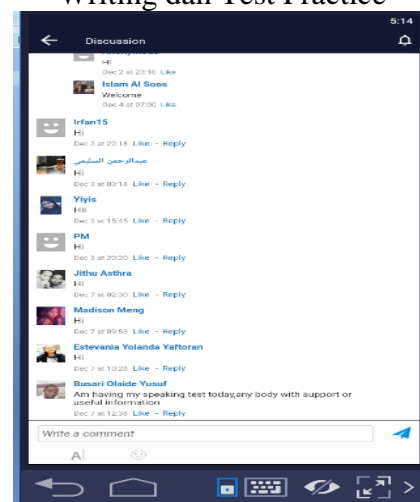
Writing dan Test Practice

5:14

Discussion

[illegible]
Hi
Dec 2 at 23:10 Like

Islam Al Soos
Welcome
Dec 4 at 07:06 Like

Irfan15
Hi
Dec 2 at 23:18 Like · Reply

عبدالرحمن السليمي
Hi
Dec 3 at 03:18 Like · Reply

Yiyis
Hii
Dec 3 at 15:45 Like · Reply

PM
Hi
Dec 3 at 20:20 Like · Reply

Jithu Asthra
Hi
Dec 7 at 02:30 Like · Reply

Madison Meng
Hi
Dec 7 at 09:53 Like · Reply

Estevania Yolanda Yaftoran
Hi
Dec 7 at 10:28 Like · Reply

Busari Olaide Yusuf
Am having my speaking test today,any body with support or useful information
Dec 7 at 12:38 Like · Reply

Write a comment